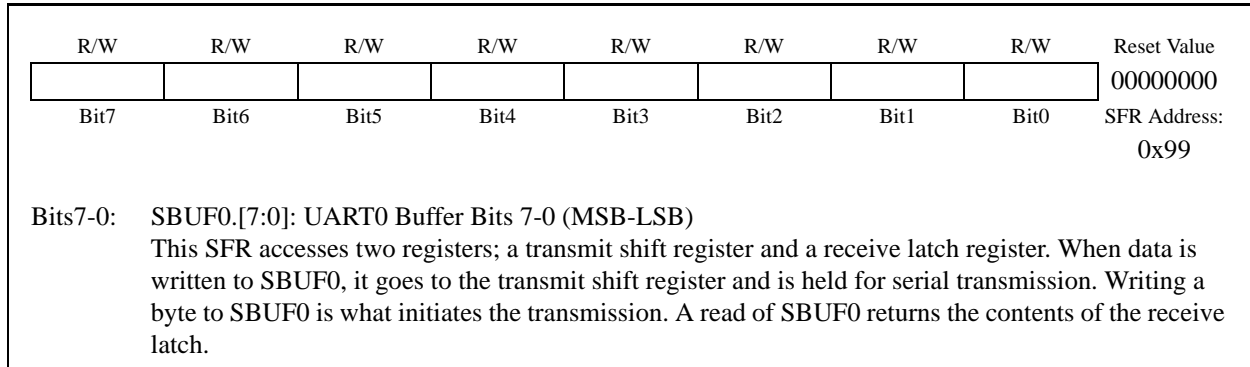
| R/W | R/W | R/W | R/W | R/W | R/W | R/W | R/W | Reset Value |
|---|---|---|---|---|---|---|---|---|
| | | | | | | | | 00000000 |
| Bit7 | Bit6 | Bit5 | Bit4 | Bit3 | Bit2 | Bit1 | Bit0 | SFR Address: 0x99 |

Bits7-0: SBUF0.[7:0]: UART0 Buffer Bits 7-0 (MSB-LSB)
This SFR accesses two registers; a transmit shift register and a receive latch register. When data is written to SBUF0, it goes to the transmit shift register and is held for serial transmission. Writing a byte to SBUF0 is what initiates the transmission. A read of SBUF0 returns the contents of the receive latch.